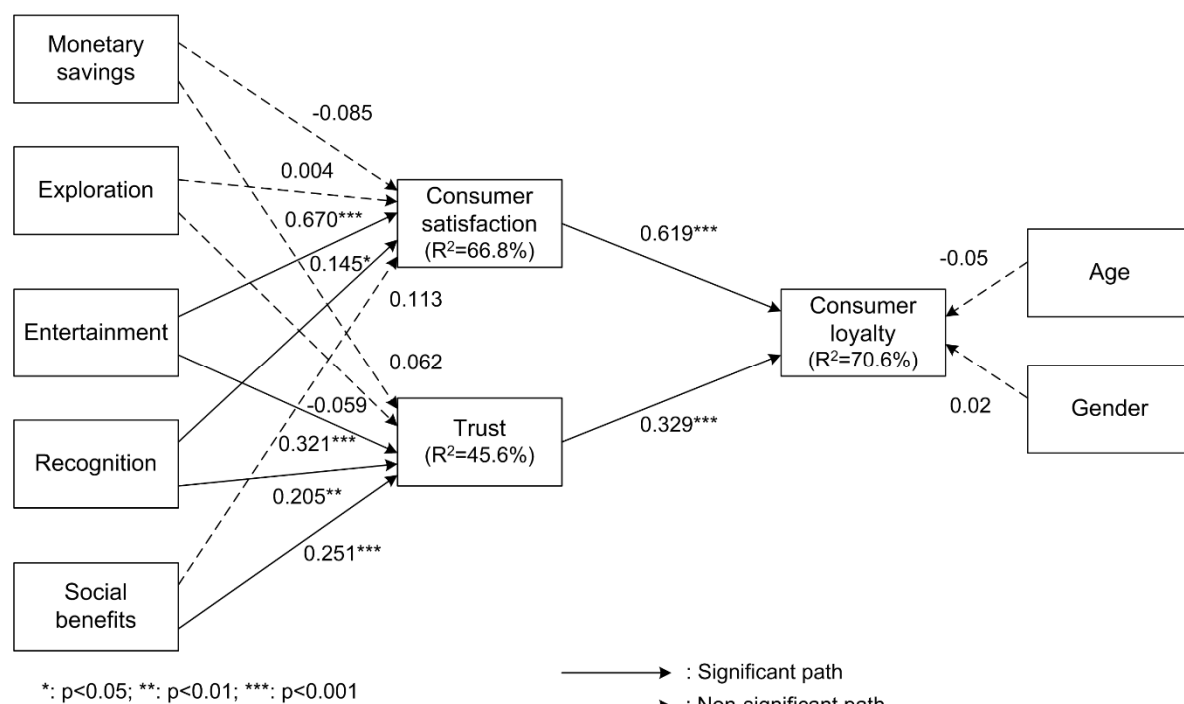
Monetary savings

Exploration

Entertainment

Recognition

Social benefits

-0.085

0.004

0.670***

0.145*

0.113

0.062

-0.059

0.321***

0.205**

0.251***

Consumer satisfaction ($R^2$=66.8%)

Trust ($R^2$=45.6%)

0.619***

0.329***

Consumer loyalty ($R^2$=70.6%)

-0.05

0.02

Age

Gender

*: p<0.05; **: p<0.01; ***: p<0.001

: Significant path

: Non-significant path